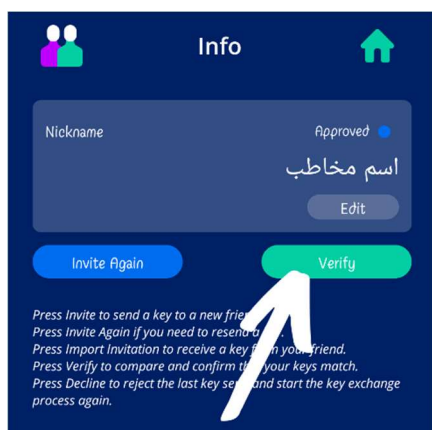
Info

Nickname

Approved

اسم مخاطب

Edit

Invite Again

Verify

Press Invite to send a key to a new frie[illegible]
Press Invite Again if you need to resend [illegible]
Press Import Invitation to receive a key f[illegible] your friend.
Press Verify to compare and confirm th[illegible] your keys match.
Press Decline to reject the last key se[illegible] and start the key exchange process again.